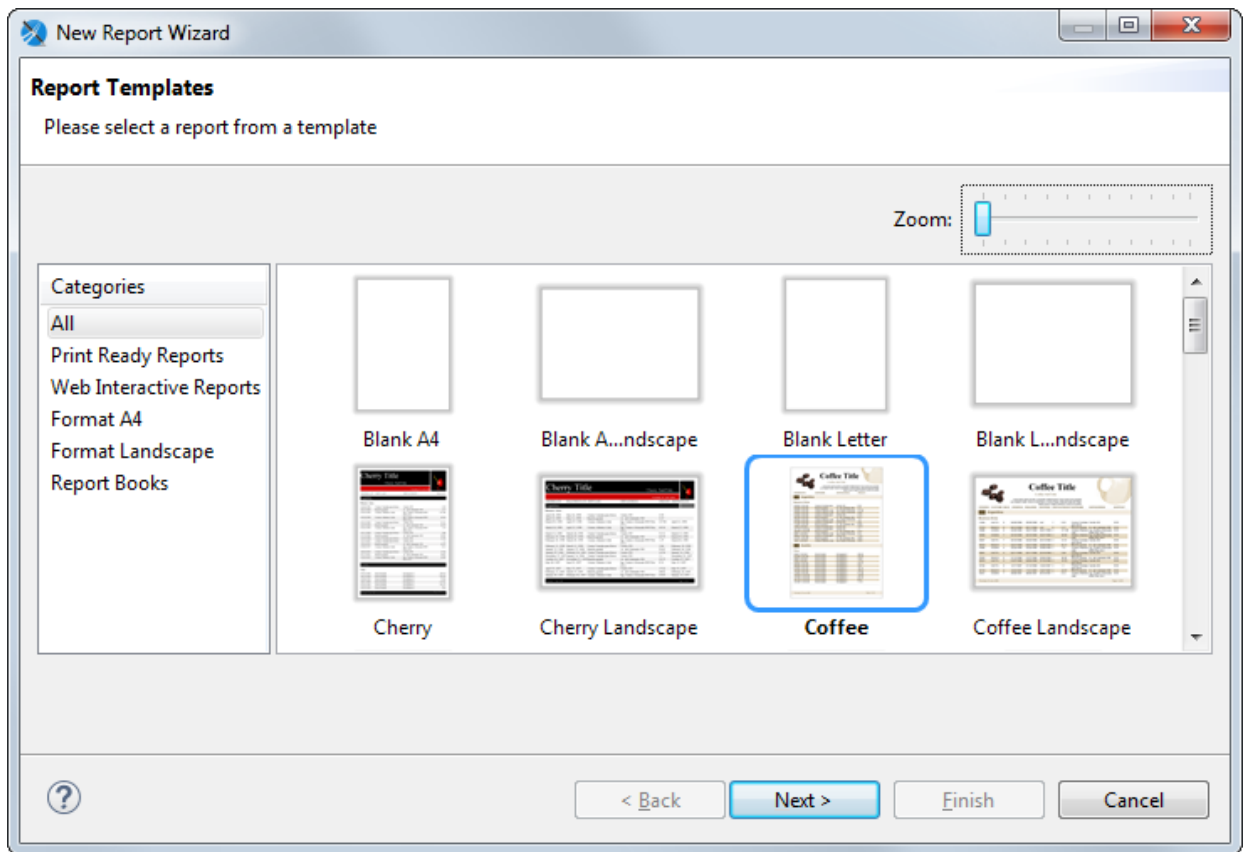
New Report Wizard

Report Templates

Please select a report from a template

Zoom:

Categories
All
Print Ready Reports
Web Interactive Reports
Format A4
Format Landscape
Report Books

Blank A4
Blank A...ndscape
Blank Letter
Blank L...ndscape

Cherry Title
Cherry
Cherry Title
Cherry Landscape
Coffee Title
Coffee
Coffee Title
Coffee Landscape

?

< Back
Next >
Finish
Cancel